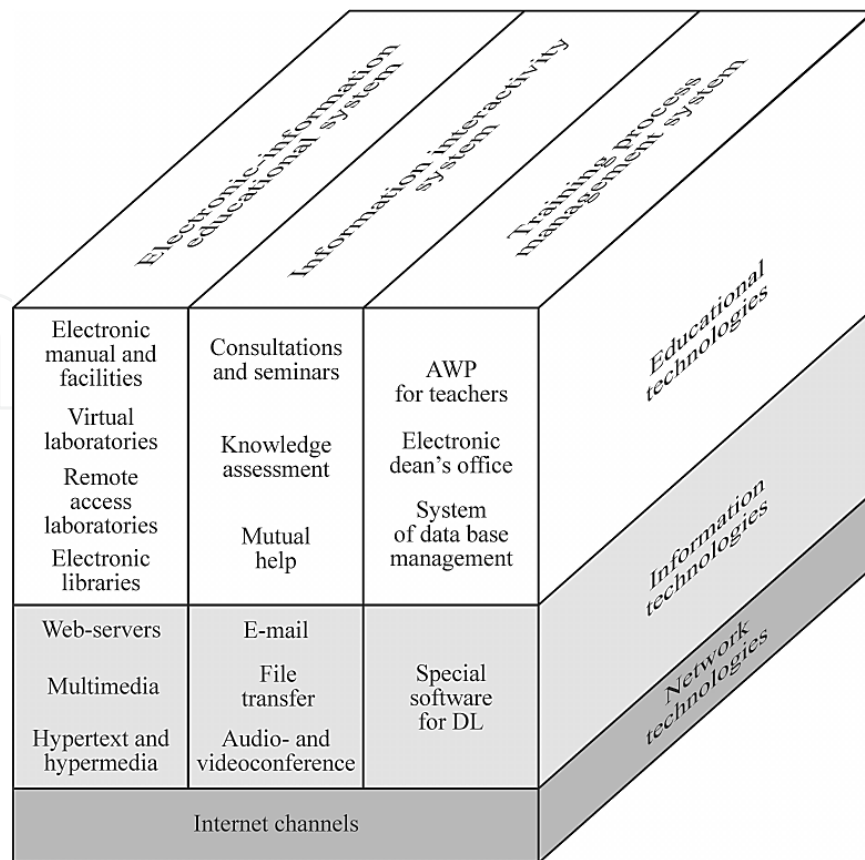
Electronic-information educational system

Information interactivity system

Training process management system

Electronic manual and facilities

Virtual laboratories

Remote access laboratories

Electronic libraries

Consultations and seminars

Knowledge assessment

Mutual help

AWP for teachers

Electronic dean's office

System of data base management

Educational technologies

Web-servers

Multimedia

Hypertext and hypermedia

E-mail

File transfer

Audio- and videoconference

Special software for DL

Information technologies

Network technologies

Internet channels